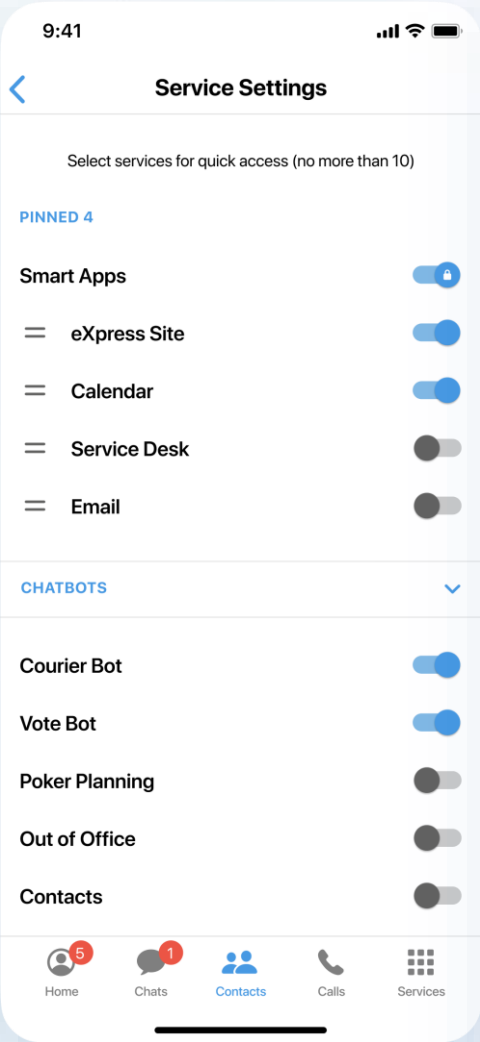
9:41

Service Settings

Select services for quick access (no more than 10)

PINNED 4

Smart Apps

eXpress Site

Calendar

Service Desk

Email

CHATBOTS

Courier Bot

Vote Bot

Poker Planning

Out of Office

Contacts

5 Home
1 Chats
Contacts
Calls
Services